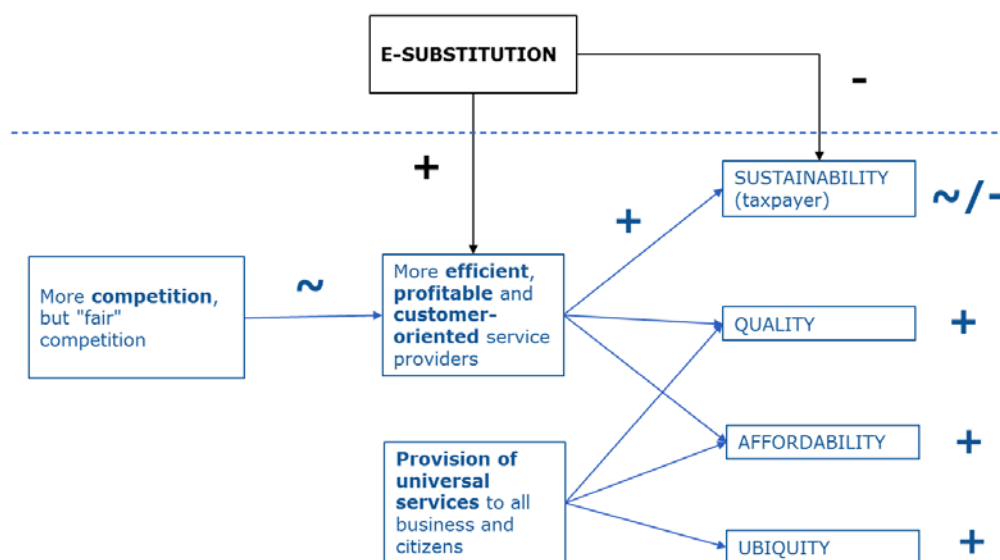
E-SUBSTITUTION

-

+

SUSTAINABILITY (taxpayer)

~/-

+

More competition, but "fair" competition

~

More efficient, profitable and customer-oriented service providers

QUALITY

+

AFFORDABILITY

+

Provision of universal services to all business and citizens

UBIQUITY

+